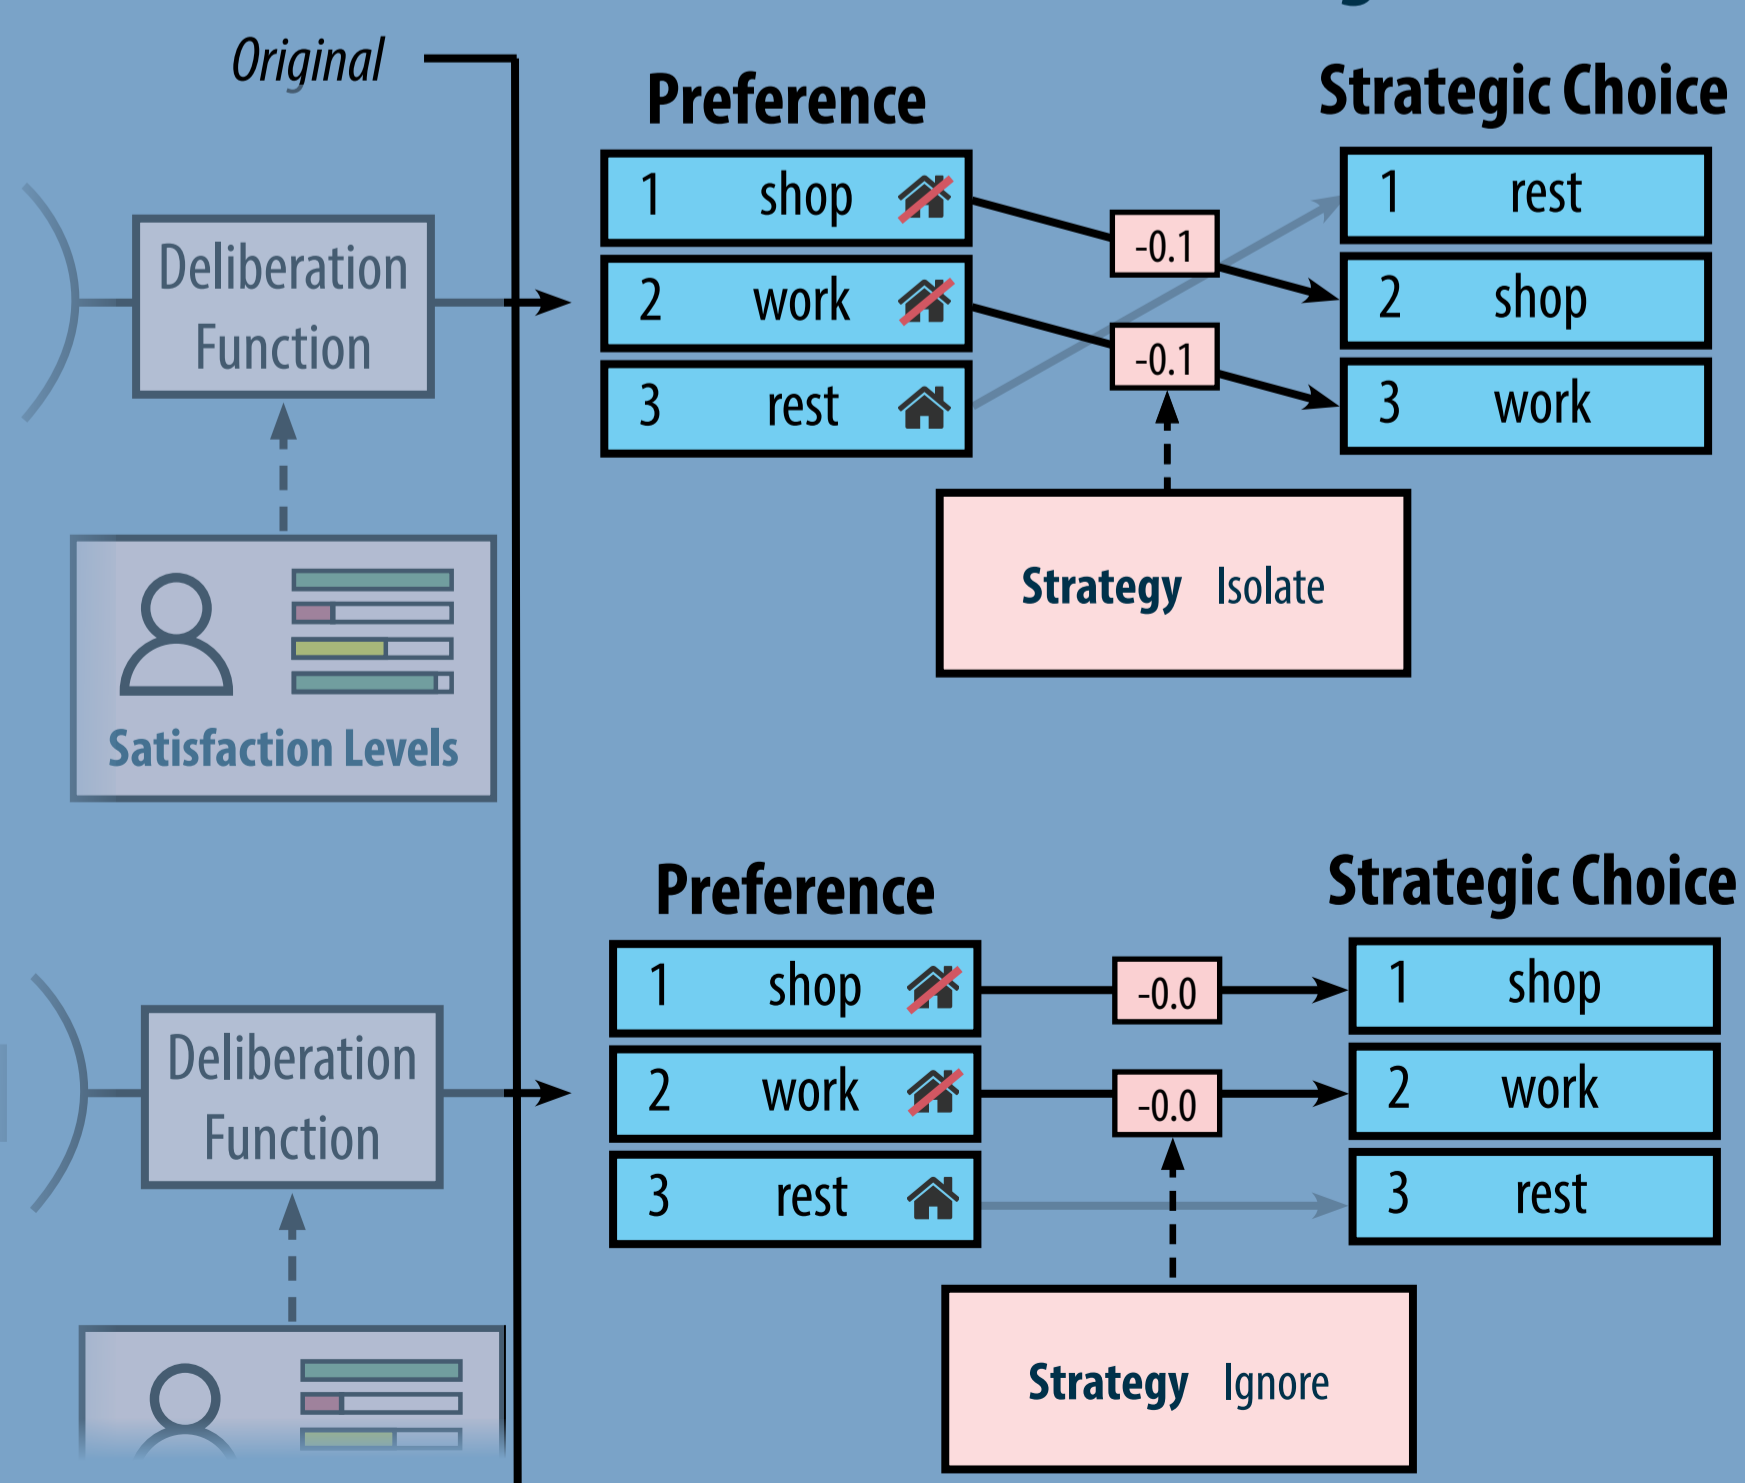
Original

Deliberation Function

Satisfaction Levels

Preference

| 1 | shop |
|---|---|
| 2 | work |
| 3 | rest |

-0.1

-0.1

Strategic Choice

| 1 | rest |
|---|---|
| 2 | shop |
| 3 | work |

Strategy Isolate

Deliberation Function

Preference

| 1 | shop |
|---|---|
| 2 | work |
| 3 | rest |

-0.0

-0.0

Strategic Choice

| 1 | shop |
|---|---|
| 2 | work |
| 3 | rest |

Strategy Ignore